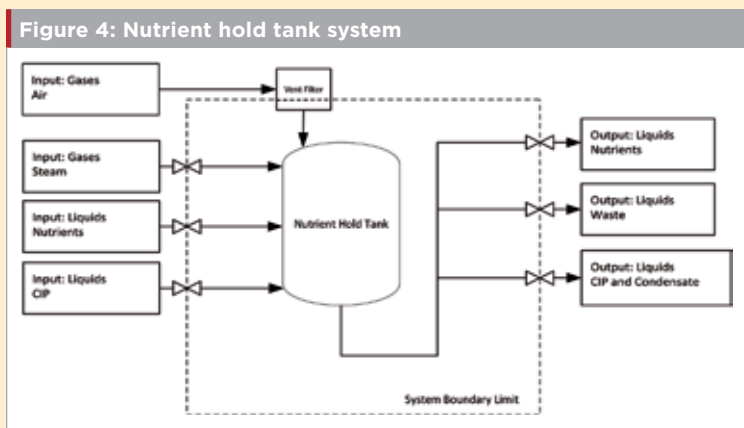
Figure 4: Nutrient hold tank system

Input: Gases
Air

Vent Filter

Input: Gases
Steam

Input: Liquids
Nutrients

Input: Liquids
CIP

Nutrient Hold Tank

Output: Liquids
Nutrients

Output: Liquids
Waste

Output: Liquids
CIP and Condensate

System Boundary Limit